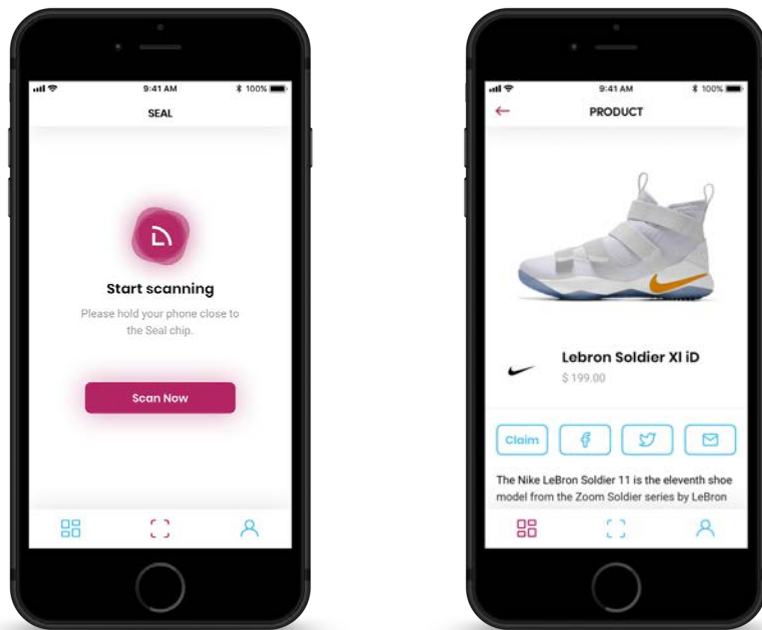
9:41 AM
100%
SEAL

Start scanning

Please hold your phone close to the Seal chip.

Scan Now

9:41 AM
100%
←
PRODUCT

Lebron Soldier XI iD
$ 199.00

Claim

The Nike LeBron Soldier 11 is the eleventh shoe model from the Zoom Soldier series by LeBron